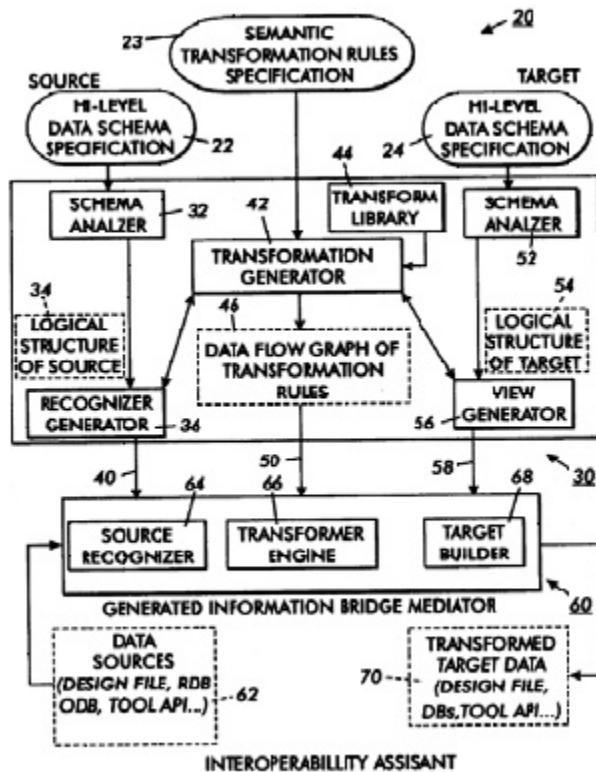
20

23

SEMANTIC TRANSFORMATION RULES SPECIFICATION

SOURCE

TARGET

HI-LEVEL DATA SCHEMA SPECIFICATION

22

HI-LEVEL DATA SCHEMA SPECIFICATION

24

44

TRANSFORM LIBRARY

SCHEMA ANALZER

32

42

SCHEMA ANALZER

TRANSFORMATION GENERATOR

52

34

LOGICAL STRUCTURE OF SOURCE

46

DATA FLOW GRAPH OF TRANSFORMATION RULES

54

LOGICAL STRUCTURE OF TARGET

RECOGNIZER GENERATOR

36

VIEW GENERATOR

56

40

50

58

30

64

66

68

SOURCE RECOGNIZER

TRANSFORMER ENGINE

TARGET BUILDER

GENERATED INFORMATION BRIDGE MEDIATOR

60

DATA SOURCES (DESIGN FILE, RDB ODB, TOOL API...)

62

70

TRANSFORMED TARGET DATA (DESIGN FILE, DBs,TOOL API...)

INTEROPERABILLITY ASSISANT